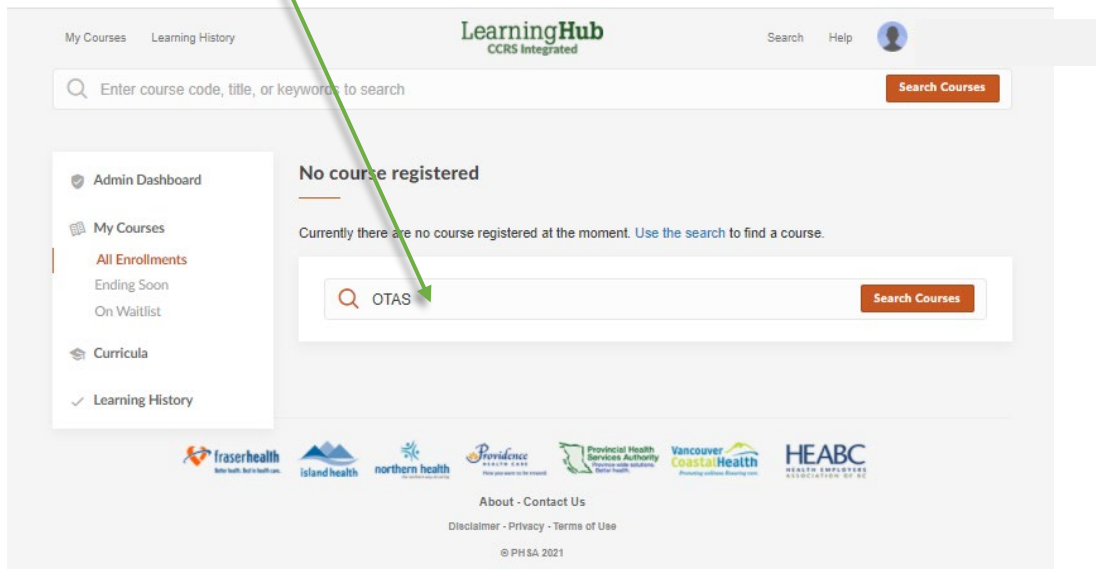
My Courses Learning History

LearningHub
CCRS Integrated

Search Help

Enter course code, title, or keywords to search

Search Courses

Admin Dashboard

My Courses

All Enrollments

Ending Soon

On Waitlist

Curricula

Learning History

No course registered

Currently there are no course registered at the moment. Use the search to find a course.

OTAS

Search Courses

fraserhealth
Better health. Best in health care.

island health

northern health

Providence
HEALTH CARE

Provincial Health Services Authority
Province-wide solutions. Better health.

Vancouver CoastalHealth
Promoting wellness. Ensuring care.

HEABC
HEALTH EMPLOYERS ASSOCIATION OF BC

About - Contact Us

Disclaimer - Privacy - Terms of Use

© PHSA 2021